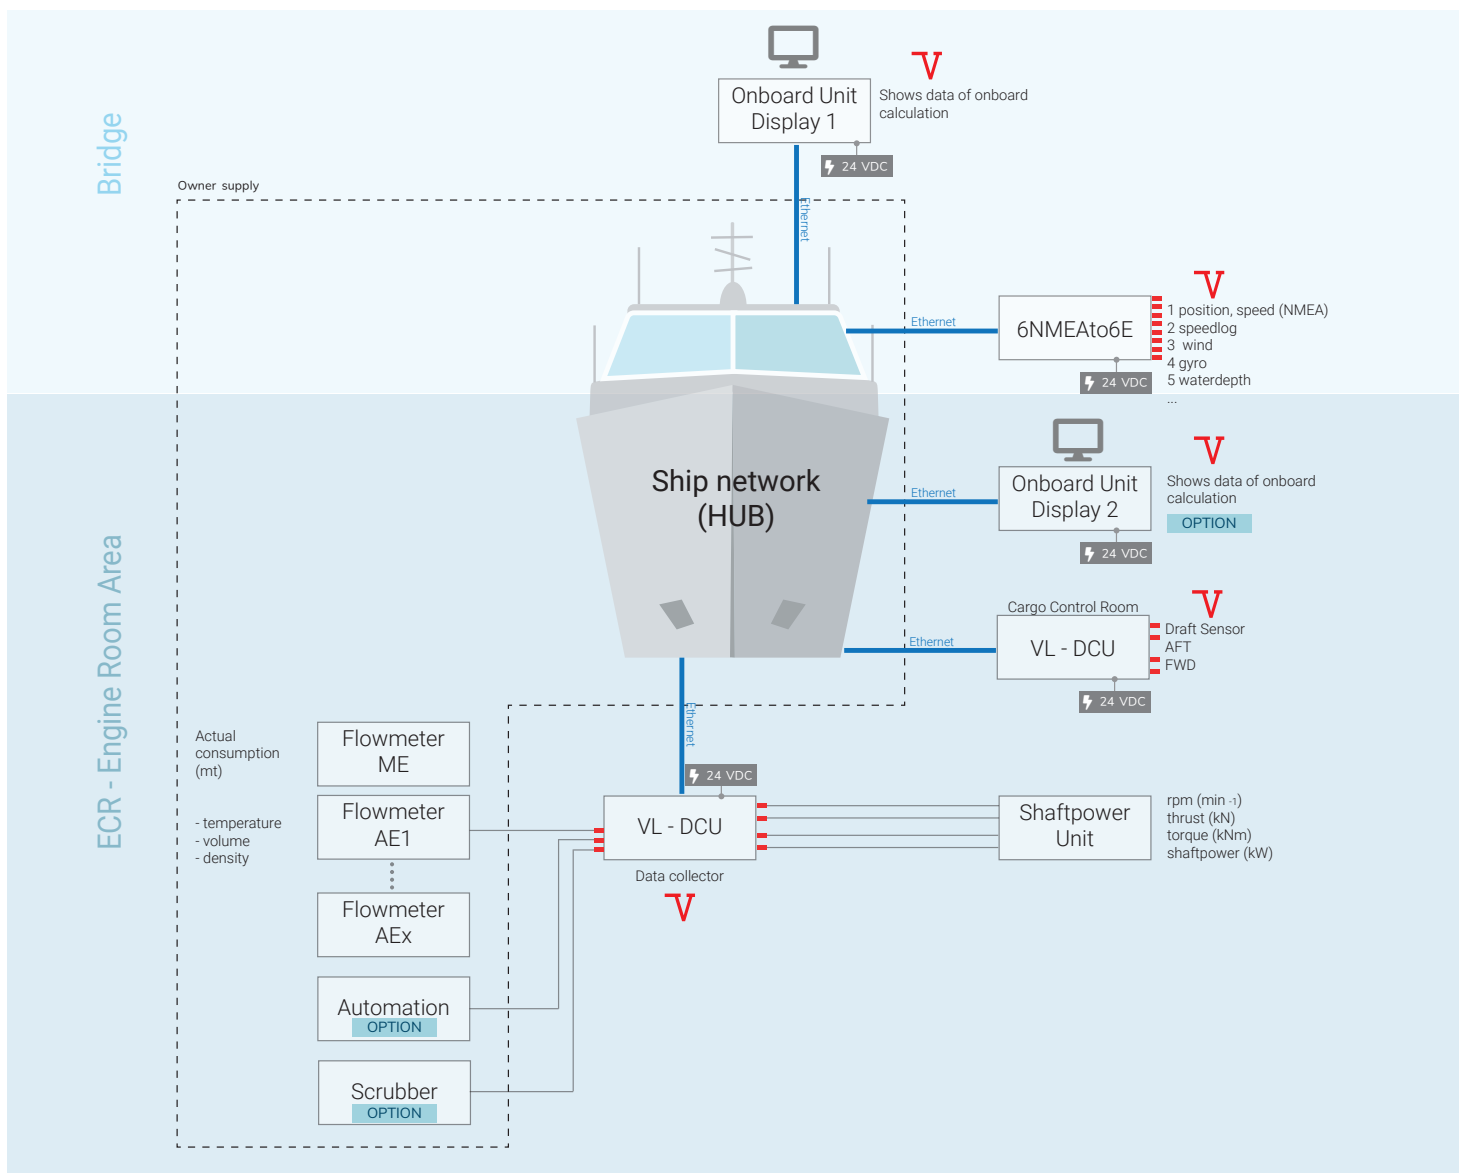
Bridge

Onboard Unit Display 1

Shows data of onboard calculation

24 VDC

Owner supply

Ethernet

Ethernet

6NMEAto6E

1 position, speed (NMEA)
2 speedlog
3 wind
4 gyro
5 waterdepth
...

24 VDC

Ship network (HUB)

Ethernet

Onboard Unit Display 2

Shows data of onboard calculation

OPTION

24 VDC

Cargo Control Room

Ethernet

VL - DCU

Draft Sensor
AFT
FWD

24 VDC

ECR - Engine Room Area

Ethernet

Actual consumption (mt)

Flowmeter ME

- temperature
- volume
- density

Flowmeter AE1

Flowmeter AEx

24 VDC

VL - DCU

Data collector

Shaftpower Unit

rpm (min -1)
thrust (kN)
torque (kNm)
shaftpower (kW)

Automation
OPTION

Scrubber
OPTION